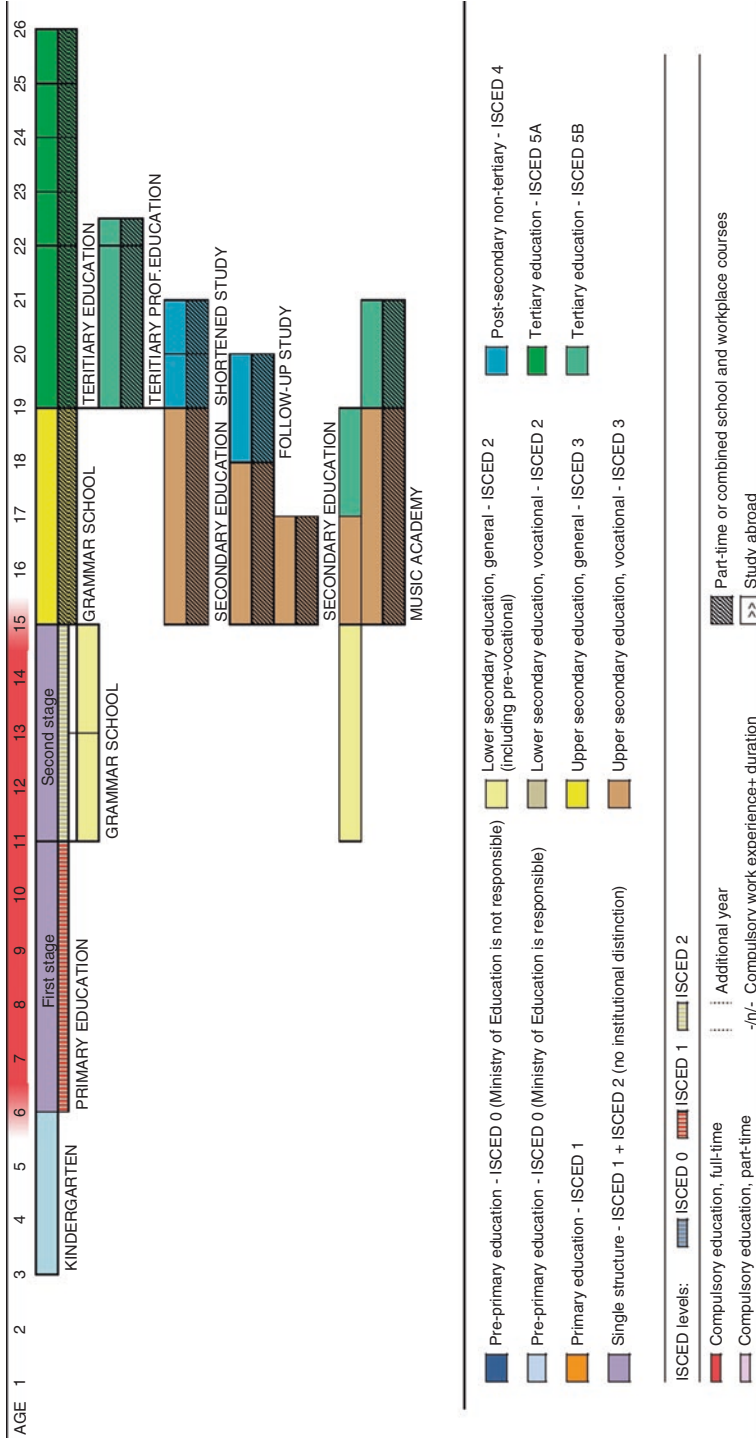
AGE 1 2 3 4 5 6 7 8 9 10 11 12 13 14 15 16 17 18 19 20 21 22 23 24 25 26

KINDERGARTEN

First stage

Second stage

PRIMARY EDUCATION

GRAMMAR SCHOOL

GRAMMAR SCHOOL

TERITIARY EDUCATION

TERITIARY PROF.EDUCATION

SECONDARY EDUCATION SHORTENED STUDY

FOLLOW-UP STUDY

SECONDARY EDUCATION

MUSIC ACADEMY

Pre-primary education - ISCED 0 (Ministry of Education is not responsible)

Pre-primary education - ISCED 0 (Ministry of Education is responsible)

Primary education - ISCED 1

Single structure - ISCED 1 + ISCED 2 (no institutional distinction)

Lower secondary education, general - ISCED 2 (including pre-vocational)

Lower secondary education, vocational - ISCED 2

Upper secondary education, general - ISCED 3

Upper secondary education, vocational - ISCED 3

Post-secondary non-tertiary - ISCED 4

Tertiary education - ISCED 5A

Tertiary education - ISCED 5B

ISCED levels: ISCED 0 ISCED 1 ISCED 2

Compulsory education, full-time

Compulsory education, part-time

Additional year

-/n/- Compulsory work experience+ duration

Part-time or combined school and workplace courses

>> Study abroad